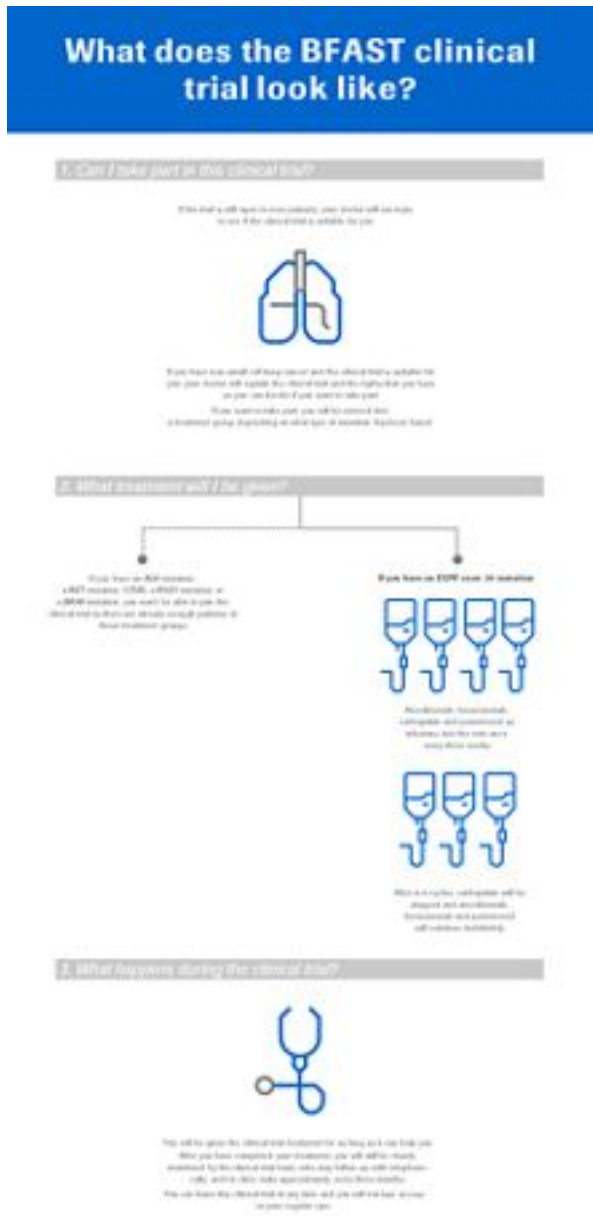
What does the BFAST clinical trial look like?

1. Can I take part in the clinical trial?

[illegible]

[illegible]

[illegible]

2. What treatment will I be given?

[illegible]

If you have an EGFR exon 14 mutation

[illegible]

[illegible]

3. What happens during the clinical trial?

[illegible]

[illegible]